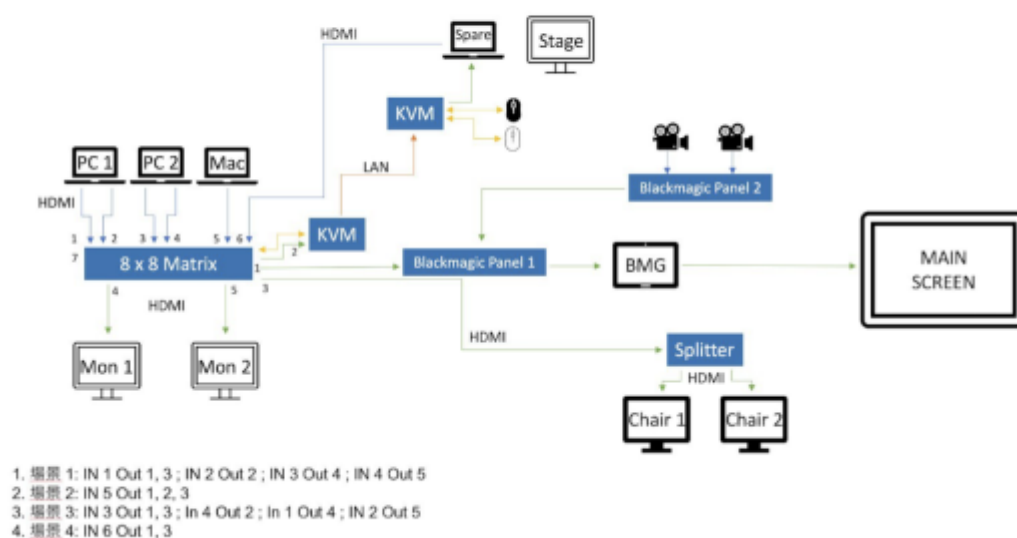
HDMI

Spare

Stage

KVM

LAN

PC 1

PC 2

Mac

HDMI

1 2 3 4 5 6

7

8 x 8 Matrix

2

KVM

Blackmagic Panel 2

Blackmagic Panel 1

1

3

BMG

MAIN SCREEN

4

5

HDMI

HDMI

Splitter

HDMI

Mon 1

Mon 2

Chair 1

Chair 2

1. 場景 1: IN 1 Out 1, 3 ; IN 2 Out 2 ; IN 3 Out 4 ; IN 4 Out 5
2. 場景 2: IN 5 Out 1, 2, 3
3. 場景 3: IN 3 Out 1, 3 ; In 4 Out 2 ; In 1 Out 4 ; IN 2 Out 5
4. 場景 4: IN 6 Out 1, 3